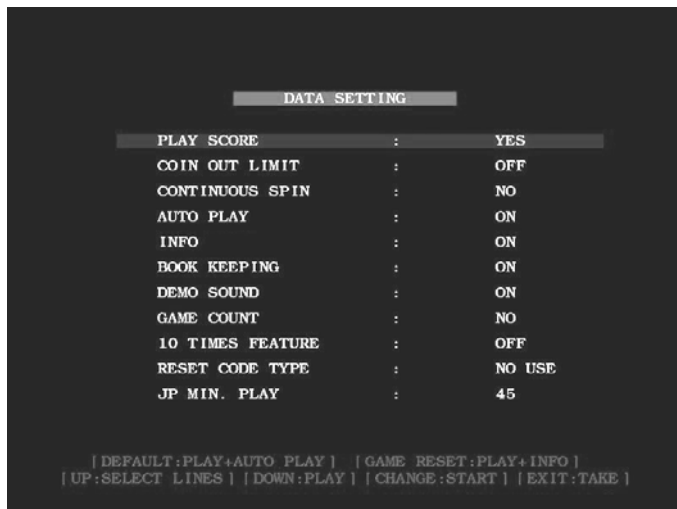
DATA SETTING

| | | |
|---|---|---|
| PLAY SCORE | : | YES |
| COIN OUT LIMIT | : | OFF |
| CONTINUOUS SPIN | : | NO |
| AUTO PLAY | : | ON |
| INFO | : | ON |
| BOOK KEEPING | : | ON |
| DEMO SOUND | : | ON |
| GAME COUNT | : | NO |
| 10 TIMES FEATURE | : | OFF |
| RESET CODE TYPE | : | NO USE |
| JP MIN. PLAY | : | 45 |

[ DEFAULT:PLAY+AUTO PLAY ] [ GAME RESET:PLAY+INFO ]
[ UP:SELECT LINES ] [ DOWN:PLAY ] [ CHANGE:START ] [ EXIT:TAKE ]